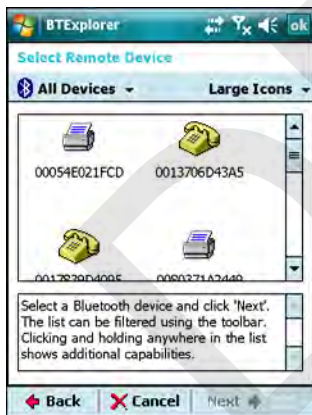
BTExplorer

ok

Select Remote Device

All Devices

Large Icons

00054E021FCD

0013706D43A5

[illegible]

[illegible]

Select a Bluetooth device and click 'Next'. The list can be filtered using the toolbar. Clicking and holding anywhere in the list shows additional capabilities.

Back

Cancel

Next